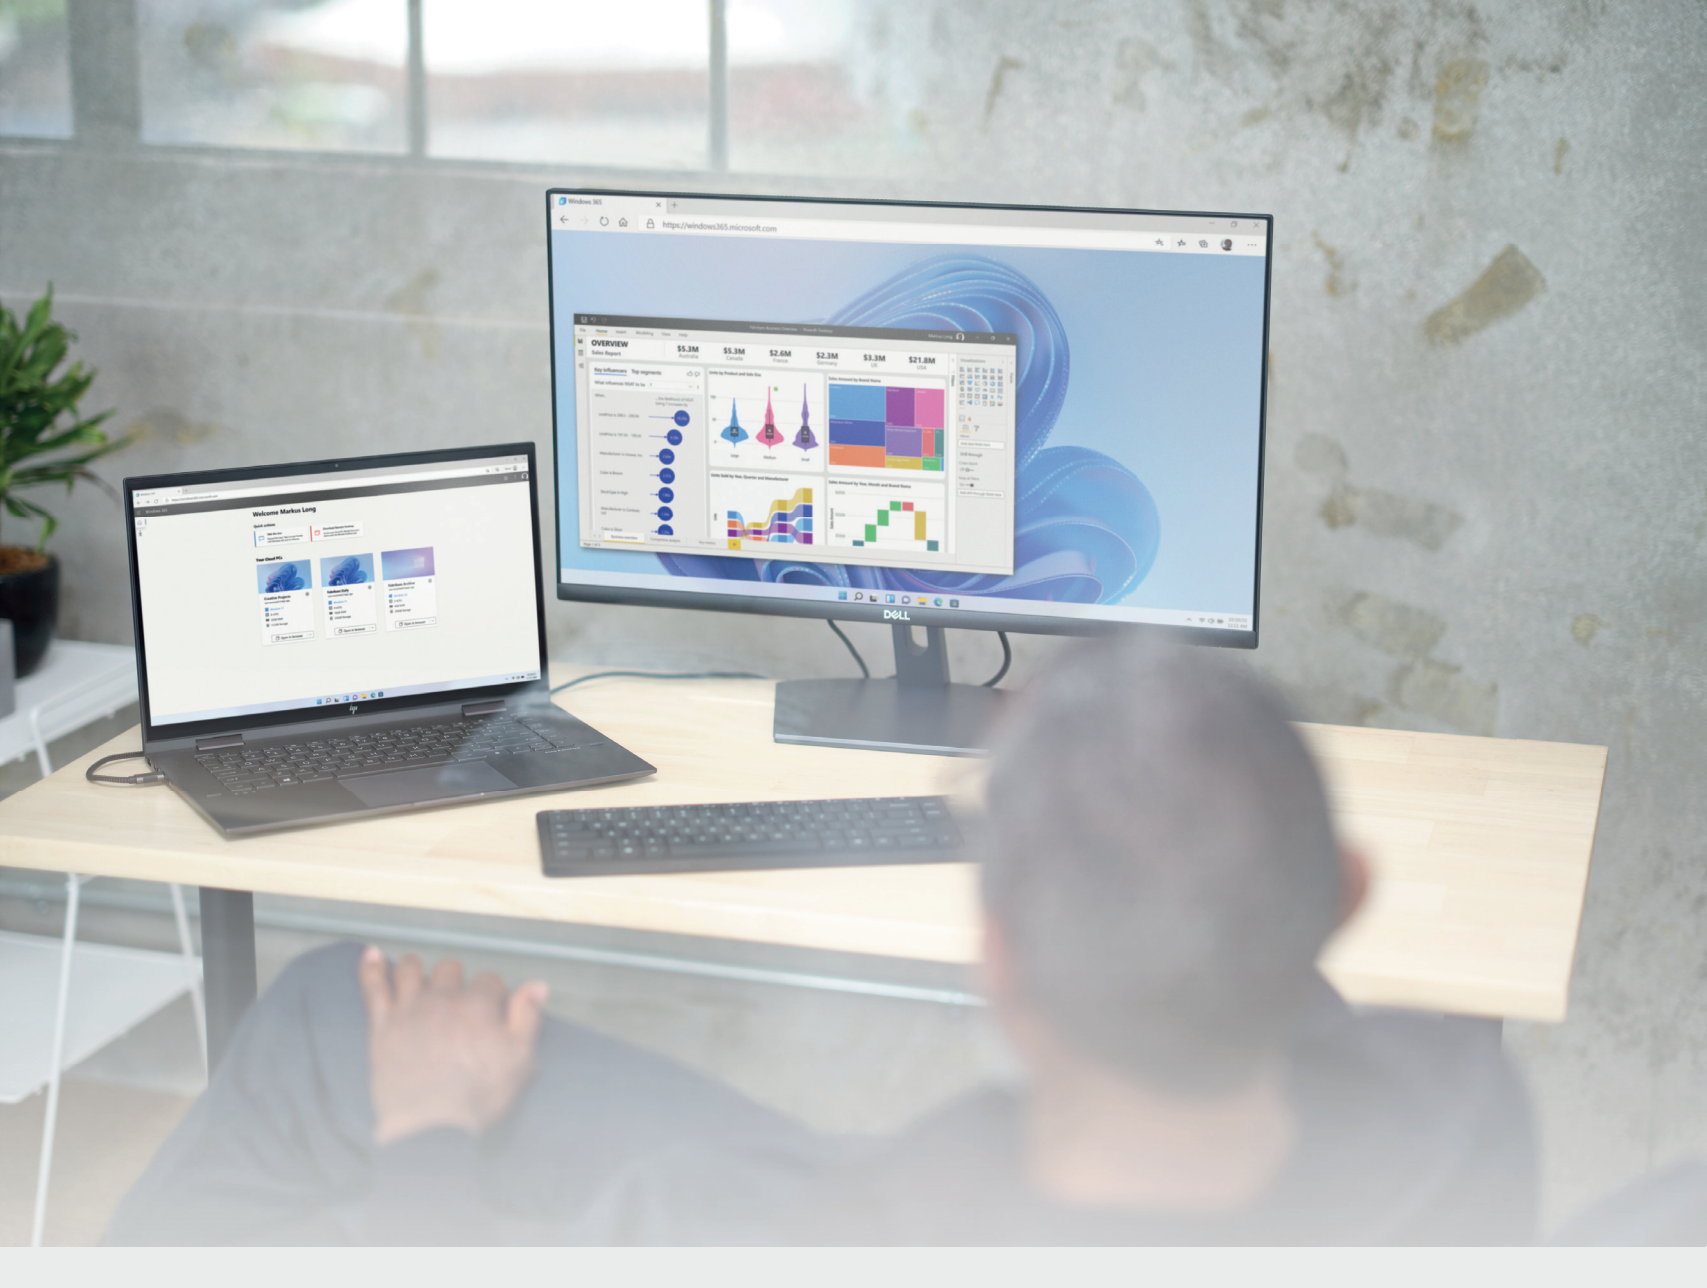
Windows 365
https://windows365.microsoft.com
OVERVIEW
Sales Report
$5.3M
Australia
$5.3M
Canada
$2.6M
France
$2.3M
Germany
$3.3M
UK
$21.8M
USA
Key influencers
Top segments
Welcome Markus Long
Quick actions
Your Cloud PCs
DELL
hp